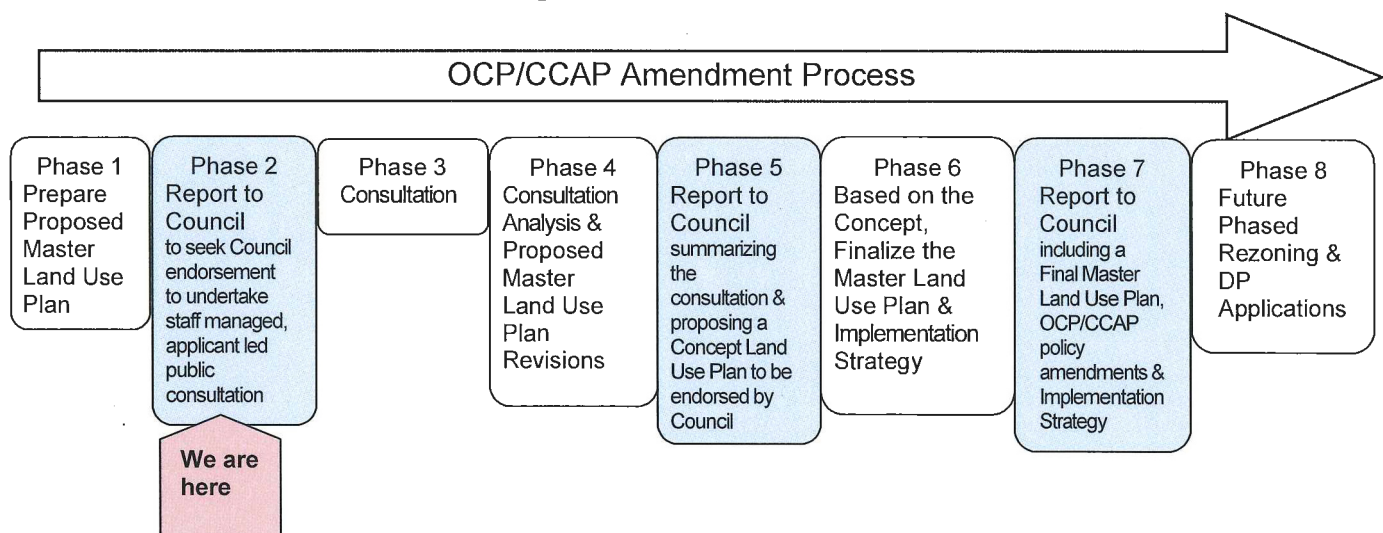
OCP/CCAP Amendment Process

Phase 1
Prepare Proposed Master Land Use Plan

Phase 2
Report to Council
to seek Council endorsement to undertake staff managed, applicant led public consultation

We are here

Phase 3
Consultation

Phase 4
Consultation Analysis & Proposed Master Land Use Plan Revisions

Phase 5
Report to Council
summarizing the consultation & proposing a Concept Land Use Plan to be endorsed by Council

Phase 6
Based on the Concept, Finalize the Master Land Use Plan & Implementation Strategy

Phase 7
Report to Council
including a Final Master Land Use Plan, OCP/CCAP policy amendments & Implementation Strategy

Phase 8
Future Phased Rezoning & DP Applications